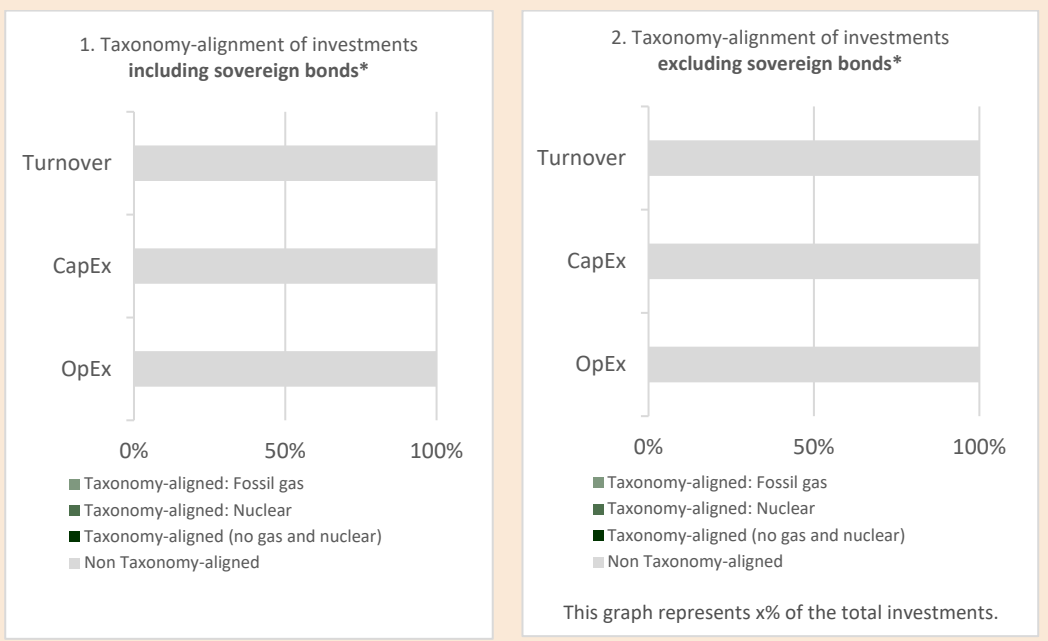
1. Taxonomy-alignment of investments **including sovereign bonds***

Turnover

CapEx

OpEx

0%
50%
100%

Taxonomy-aligned: Fossil gas
Taxonomy-aligned: Nuclear
Taxonomy-aligned (no gas and nuclear)
Non Taxonomy-aligned

2. Taxonomy-alignment of investments **excluding sovereign bonds***

Turnover

CapEx

OpEx

0%
50%
100%

Taxonomy-aligned: Fossil gas
Taxonomy-aligned: Nuclear
Taxonomy-aligned (no gas and nuclear)
Non Taxonomy-aligned

This graph represents x% of the total investments.